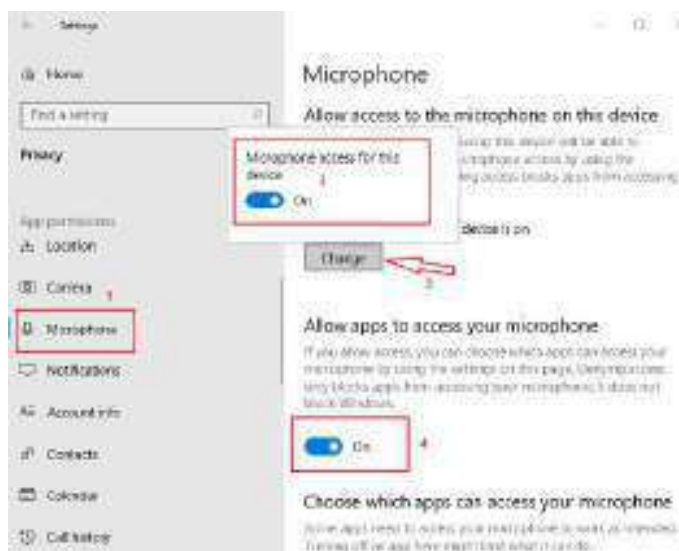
Settings

Home

Find a setting

Privacy

App permissions

Location

Camera

1

Microphone

Notifications

Account info

Contacts

Calendar

Call history

Microphone

Allow access to the microphone on this device

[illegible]

Microphone access for this device

3

On

device is on

Change

2

Allow apps to access your microphone

If you allow access, you can choose which apps can access your microphone by using the settings on this page. Denying access only blocks apps from accessing your microphone. It does not block Windows.

On

4

Choose which apps can access your microphone

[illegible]